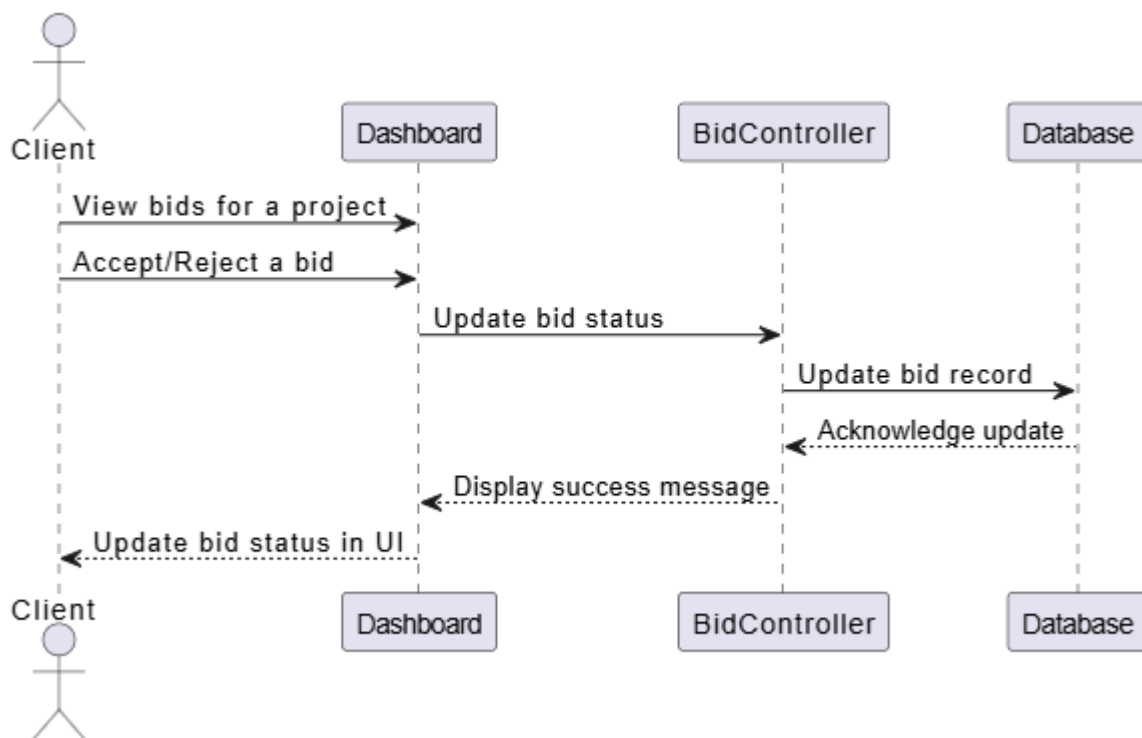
Client

Dashboard

BidController

Database

View bids for a project

Accept/Reject a bid

Update bid status

Update bid record

Acknowledge update

Display success message

Update bid status in UI

Client

Dashboard

BidController

Database